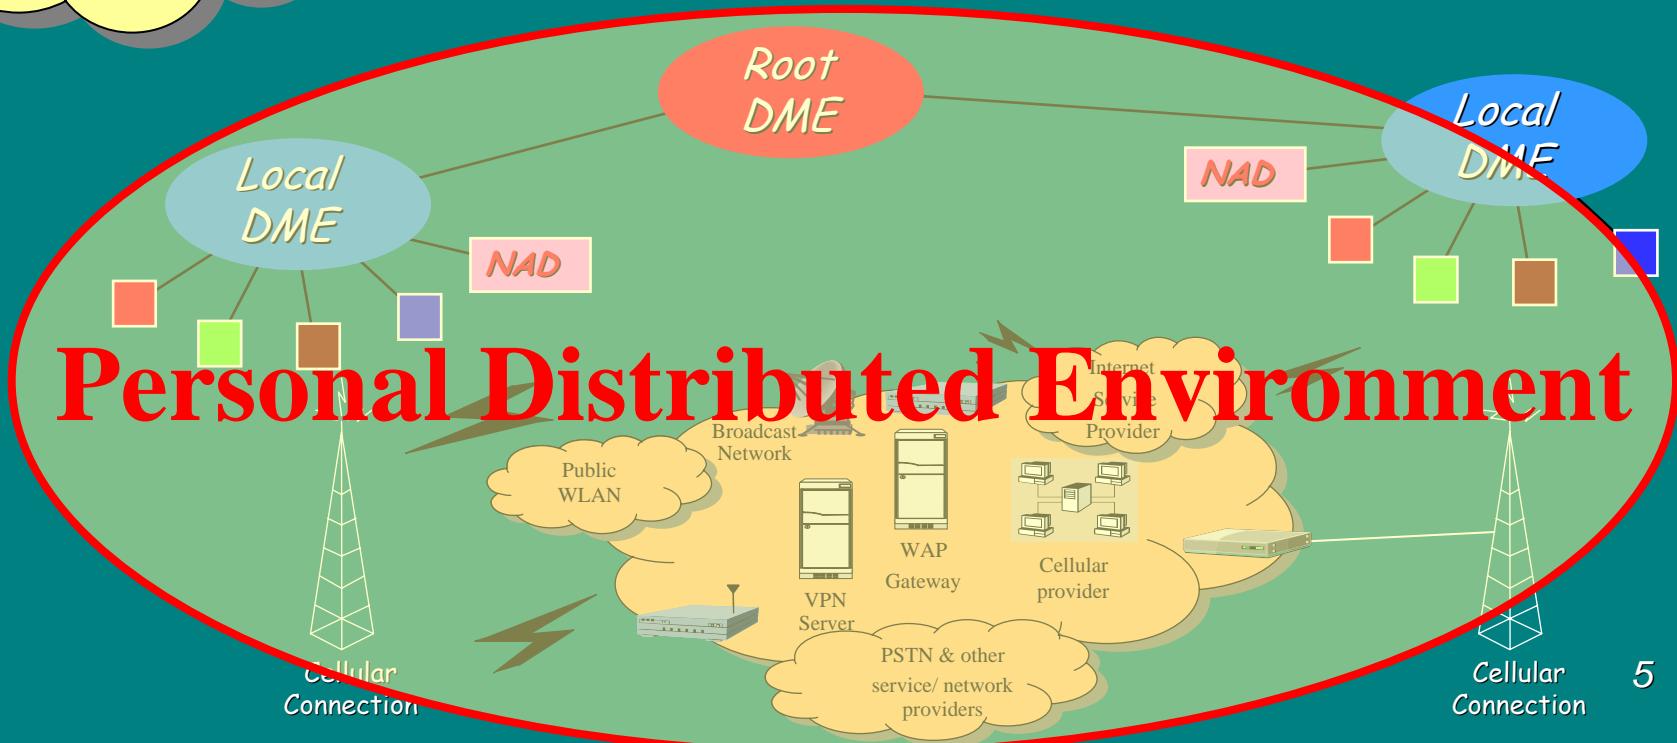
Root DME

Local DME

Local DME

NAD

NAD

Personal Distributed Environment

Internet Service Provider

Broadcast Network

Public WLAN

WAP Gateway

VPN Server

Cellular provider

PSTN & other service/ network providers

Cellular Connection

Cellular Connection

5